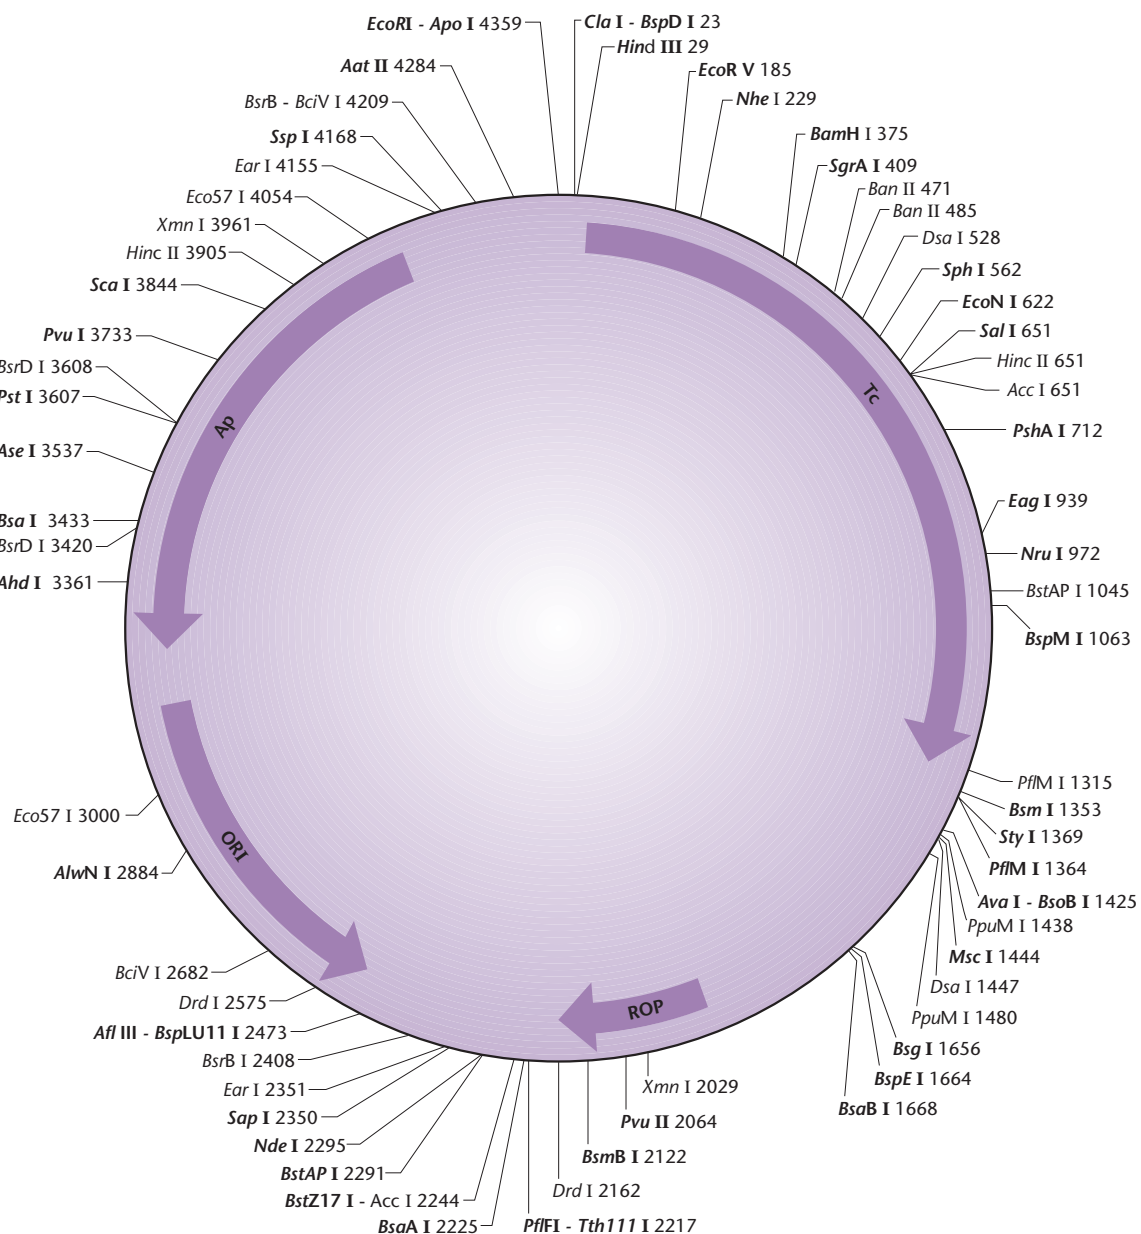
EcoRI - Apo I 4359
Cla I - BspD I 23
Hind III 29
EcoR V 185
Nhe I 229
BamH I 375
SgrA I 409
Ban II 471
Ban II 485
Dsa I 528
Sph I 562
EcoN I 622
Sal I 651
Hinc II 651
Acc I 651
PshA I 712
Eag I 939
Nru I 972
BstAP I 1045
BspM I 1063
PflM I 1315
Bsm I 1353
Sty I 1369
PflM I 1364
Ava I - BsoB I 1425
PpuM I 1438
Msc I 1444
Dsa I 1447
PpuM I 1480
Bsg I 1656
BspE I 1664
BsaB I 1668
Xmn I 2029
Pvu II 2064
BsmB I 2122
Drd I 2162
PflFI - Tth111 I 2217
BsaA I 2225
BstZ17 I - Acc I 2244
BstAP I 2291
Nde I 2295
Sap I 2350
Ear I 2351
BsrB I 2408
Afl III - BspLU11 I 2473
Drd I 2575
BciV I 2682
AlwN I 2884
Eco57 I 3000
Ahd I 3361
BsrD I 3420
Bsa I 3433
Ase I 3537
Pst I 3607
BsrD I 3608
Pvu I 3733
Sca I 3844
Hinc II 3905
Xmn I 3961
Eco57 I 4054
Ear I 4155
Ssp I 4168
BsrB - BciV I 4209
Aat II 4284
Ap
Tc
ORI
ROP